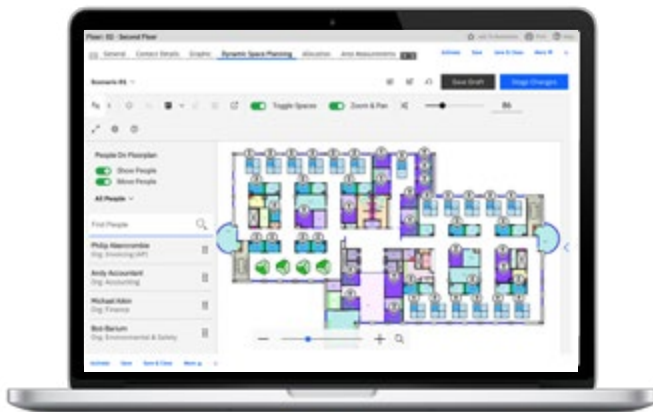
Floor: 02 - Second Floor

General Contact Details Graphs Dynamic Space Planning Allocation Area Measurements

Activate Save Save & Close More

Scenario #1

Save Draft Stage Changes

Toggle Spaces Zoom & Pan 86

People On Floorplan

Show People

Move People

All People

Find People

Philip Abercrombie
Org: Invoicing (AP)

Andy Accountant
Org: Accounting

Michael Atkin
Org: Finance

Bob Barium
Org: Environmental & Safety

Activate Save Save & Close More